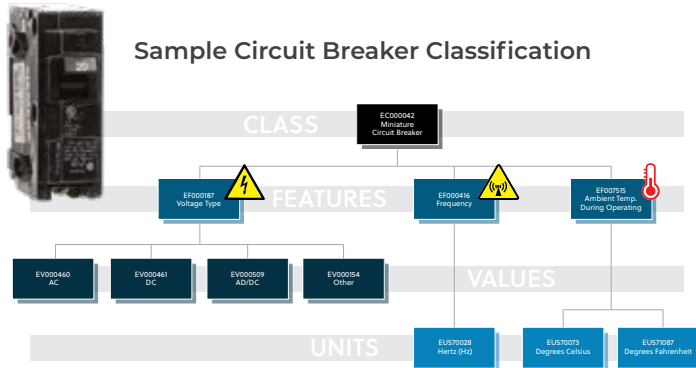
20

Sample Circuit Breaker Classification

CLASS

EC000042
Miniature
Circuit Breaker

FEATURES

EF000187
Voltage Type

EF000416
Frequency

EF007515
Ambient Temp.
During Operating

VALUES

EV000460
AC

EV000461
DC

EV000509
AD/DC

EV000154
Other

UNITS

EU570028
Hertz (Hz)

EU570073
Degrees Celsius

EU571087
Degrees Fahrenheit